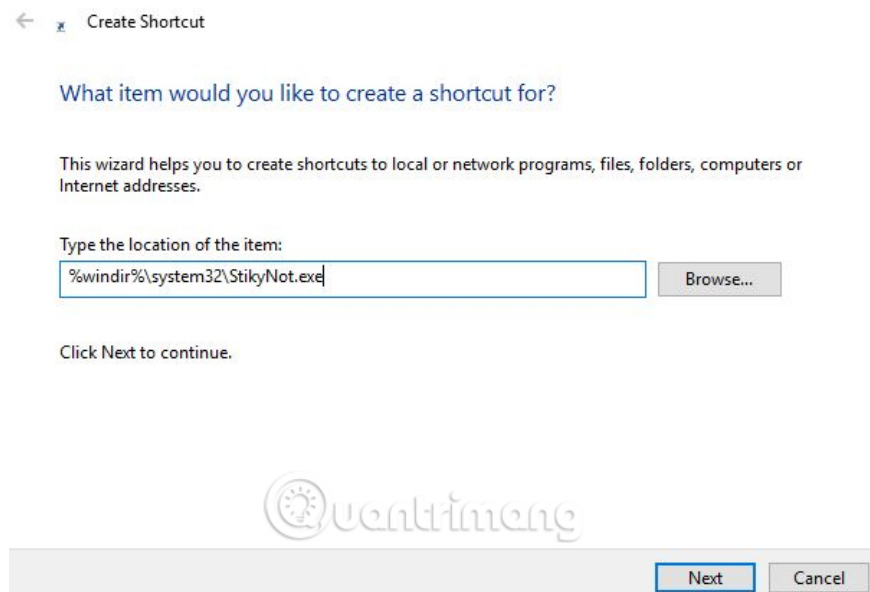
Create Shortcut

What item would you like to create a shortcut for?

This wizard helps you to create shortcuts to local or network programs, files, folders, computers or Internet addresses.

Type the location of the item:

%windir%\system32\StikyNot.exe

Browse...

Click Next to continue.

Quantrimang

Next

Cancel